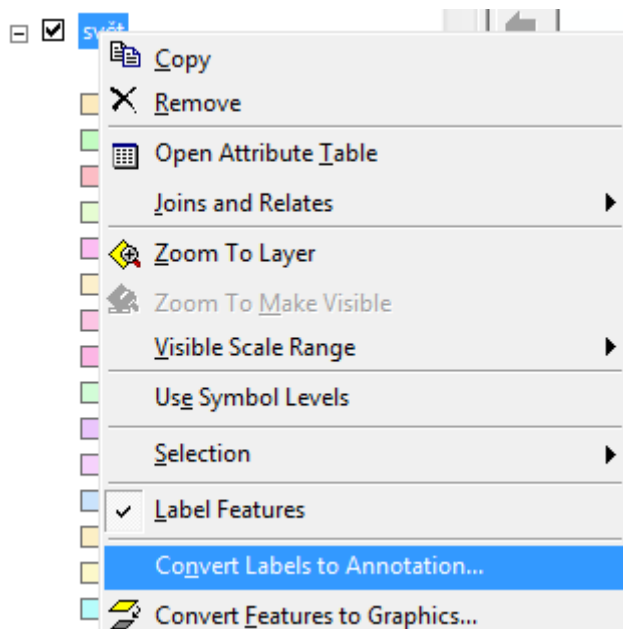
svět

Copy

Remove

Open Attribute Table

Joins and Relates

Zoom To Layer

Zoom To Make Visible

Visible Scale Range

Use Symbol Levels

Selection

Label Features

Convert Labels to Annotation...

Convert Features to Graphics...